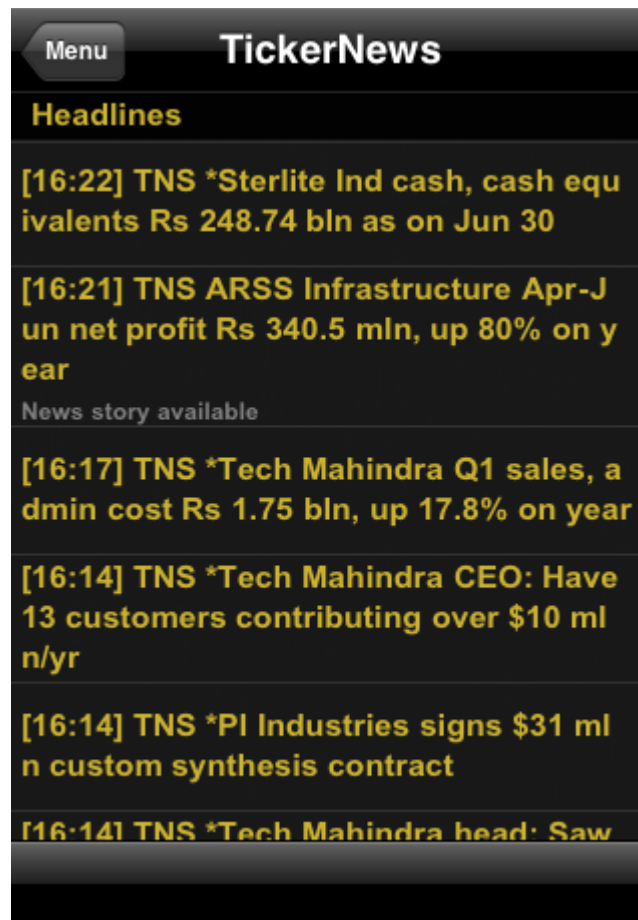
Menu

TickerNews

Headlines

[16:22] TNS *Sterlite Ind cash, cash equivalents Rs 248.74 bln as on Jun 30

[16:21] TNS ARSS Infrastructure Apr-Jun net profit Rs 340.5 mln, up 80% on year

News story available

[16:17] TNS *Tech Mahindra Q1 sales, admin cost Rs 1.75 bln, up 17.8% on year

[16:14] TNS *Tech Mahindra CEO: Have 13 customers contributing over $10 mln/yr

[16:14] TNS *PI Industries signs $31 mln custom synthesis contract

[16:14] TNS *Tech Mahindra head: Saw